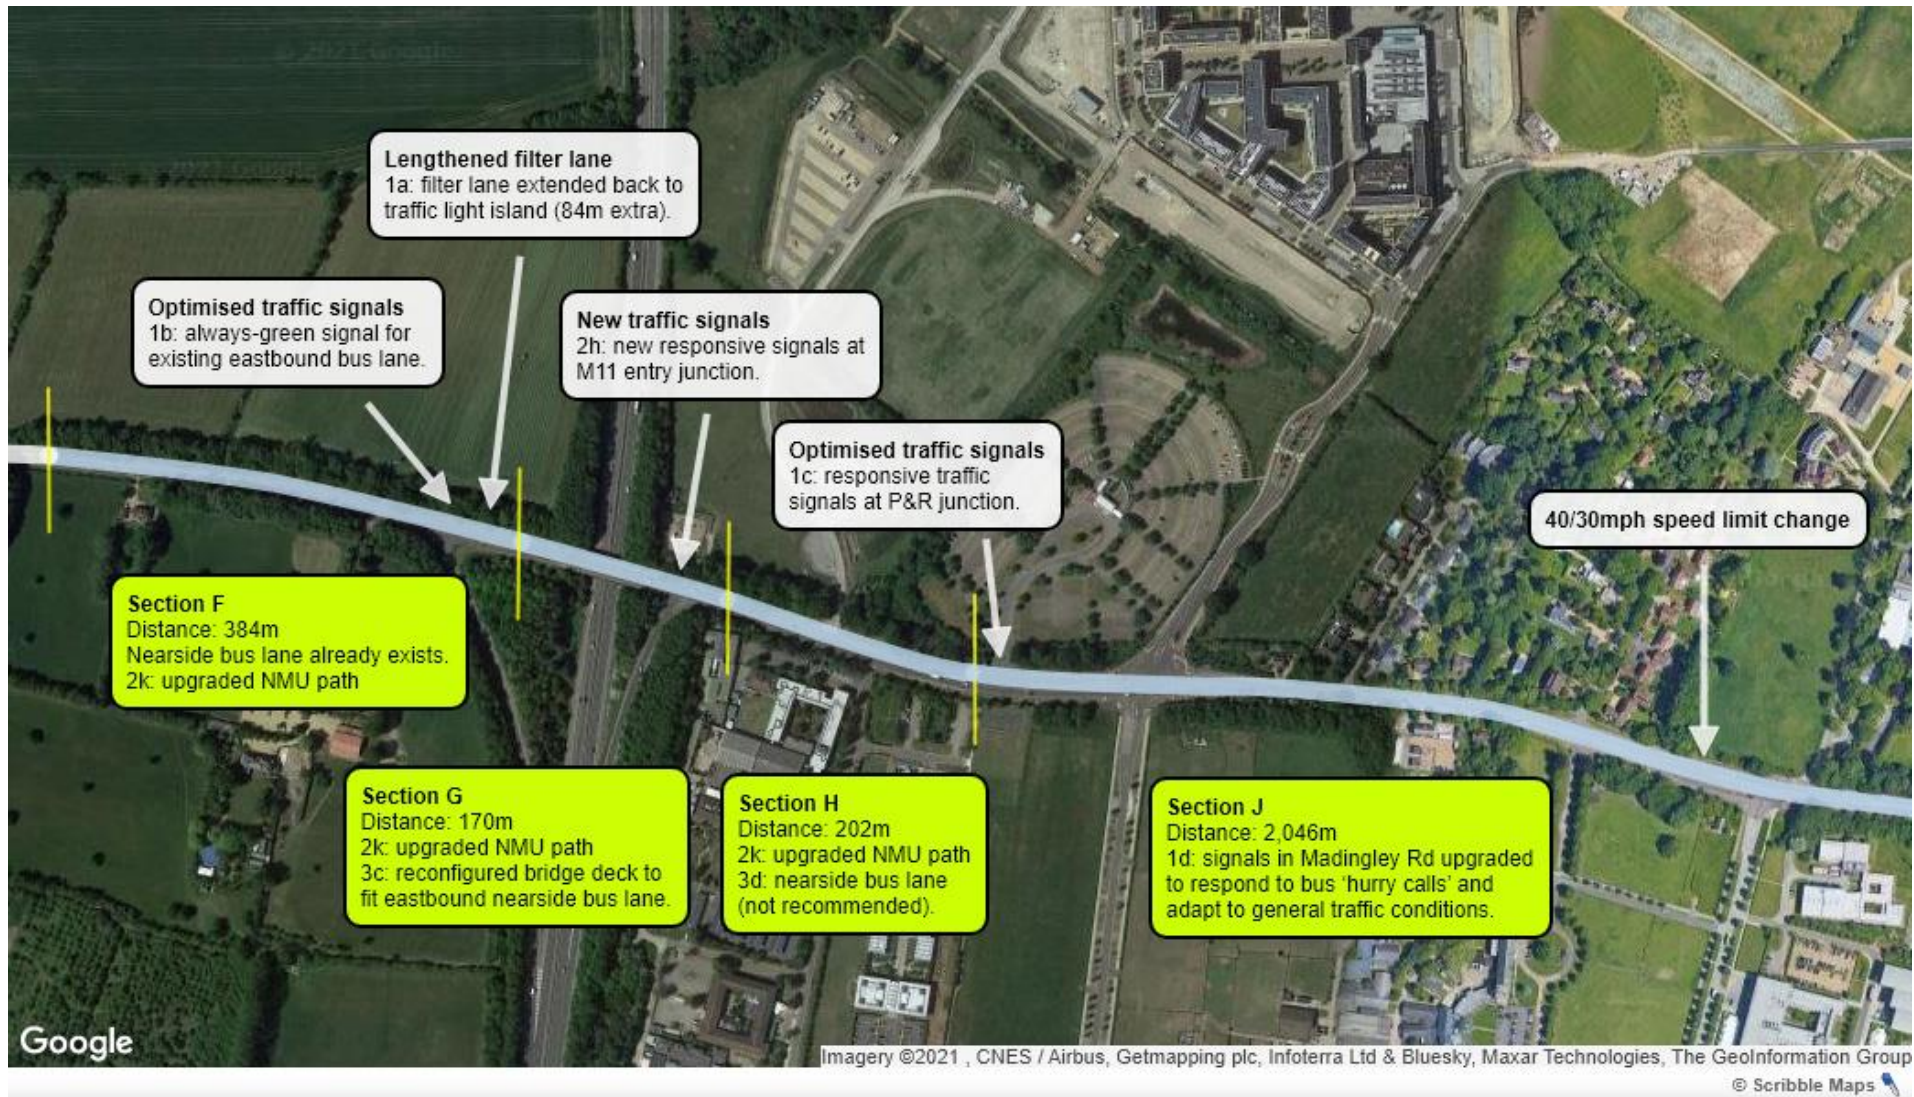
Lengthened filter lane
1a: filter lane extended back to traffic light island (84m extra).

Optimised traffic signals
1b: always-green signal for existing eastbound bus lane.

New traffic signals
2h: new responsive signals at M11 entry junction.

Optimised traffic signals
1c: responsive traffic signals at P&R junction.

40/30mph speed limit change

Section F
Distance: 384m
Nearside bus lane already exists.
2k: upgraded NMU path

Section G
Distance: 170m
2k: upgraded NMU path
3c: reconfigured bridge deck to fit eastbound nearside bus lane.

Section H
Distance: 202m
2k: upgraded NMU path
3d: nearside bus lane (not recommended).

Section J
Distance: 2,046m
1d: signals in Madingley Rd upgraded to respond to bus 'hurry calls' and adapt to general traffic conditions.

Google

Imagery ©2021 , CNES / Airbus, Getmapping plc, Infoterra Ltd & Bluesky, Maxar Technologies, The GeoInformation Group

© Scribble Maps